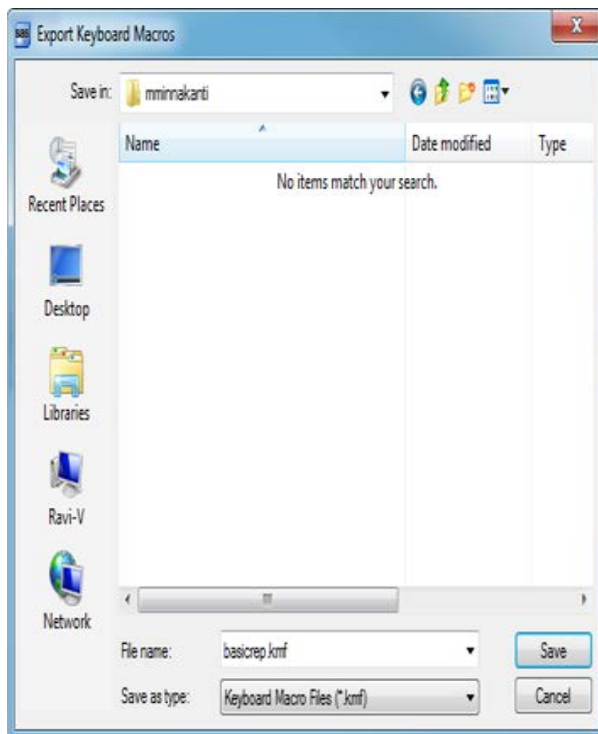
Export Keyboard Macros

Save in: mminnakanti

Name
Date modified
Type

No items match your search.

Recent Places
Desktop
Libraries
Ravi-V
Network

File name: basicrep.kmf
Save as type: Keyboard Macro Files (*.kmf)

Save
Cancel